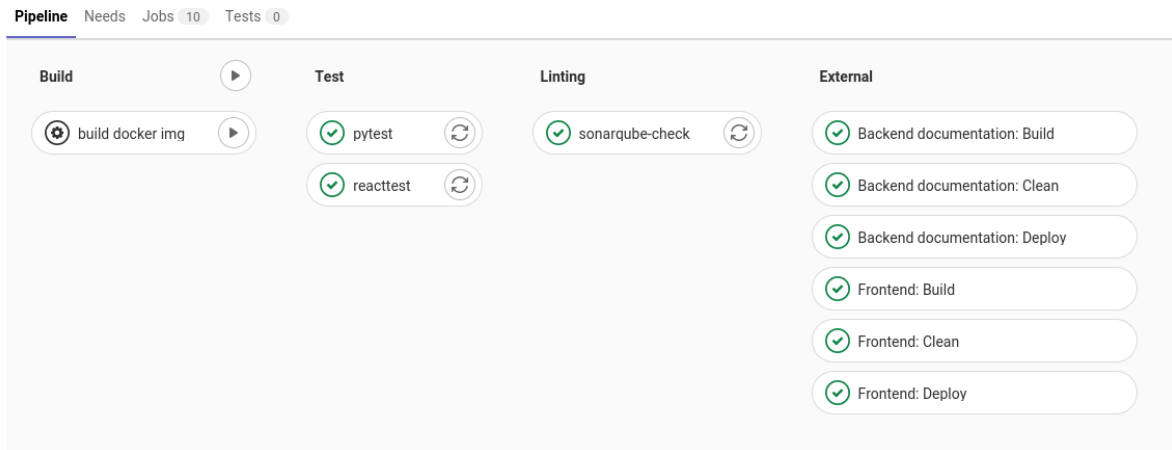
Pipeline Needs Jobs 10 Tests 0

Build

build docker img

Test

pytest

reacttest

Linting

sonarqube-check

External

Backend documentation: Build

Backend documentation: Clean

Backend documentation: Deploy

Frontend: Build

Frontend: Clean

Frontend: Deploy